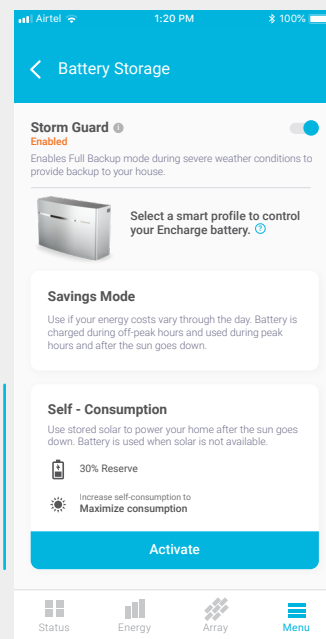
Airtel 1:20 PM 100%

Battery Storage

Storm Guard
Enabled
Enables Full Backup mode during severe weather conditions to provide backup to your house.

Select a smart profile to control your Encharge battery.

Savings Mode
Use if your energy costs vary through the day. Battery is charged during off-peak hours and used during peak hours and after the sun goes down.

Self - Consumption
Use stored solar to power your home after the sun goes down. Battery is used when solar is not available.

30% Reserve

Increase self-consumption to
Maximize consumption

Activate

Status Energy Array Menu